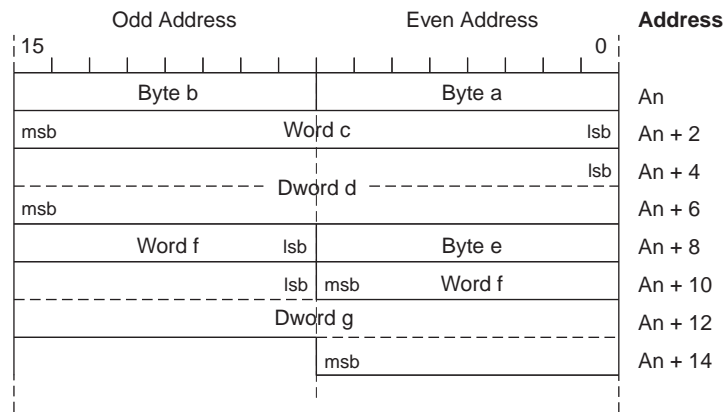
| Odd Address | | Even Address | | Address |
|---|---|---|---|---|
| 15 | | | 0 | |
| Byte b | | Byte a | | An |
| msb | Word c | | lsb | An + 2 |
| | Dword d | | lsb | An + 4 |
| msb | | | | An + 6 |
| Word f | lsb | Byte e | | An + 8 |
| | lsb | msb Word f | | An + 10 |
| | Dword g | | | An + 12 |
| | | msb | | An + 14 |